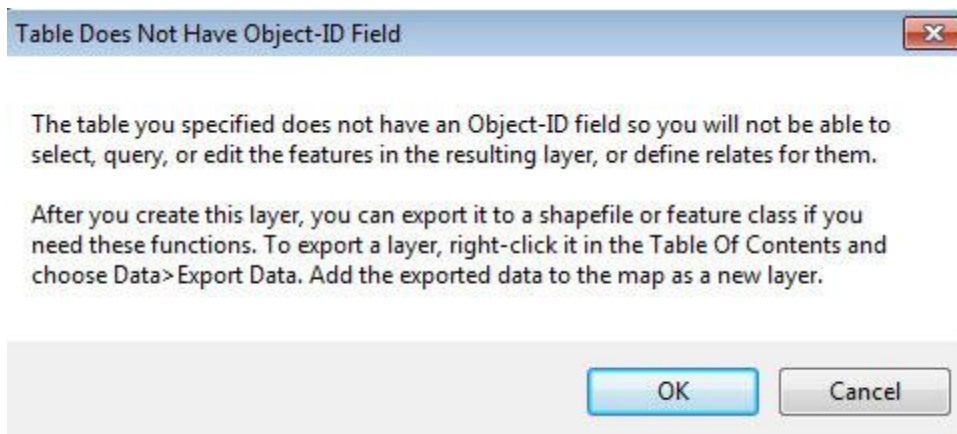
Table Does Not Have Object-ID Field

The table you specified does not have an Object-ID field so you will not be able to select, query, or edit the features in the resulting layer, or define relates for them.

After you create this layer, you can export it to a shapefile or feature class if you need these functions. To export a layer, right-click it in the Table Of Contents and choose Data>Export Data. Add the exported data to the map as a new layer.

OK Cancel